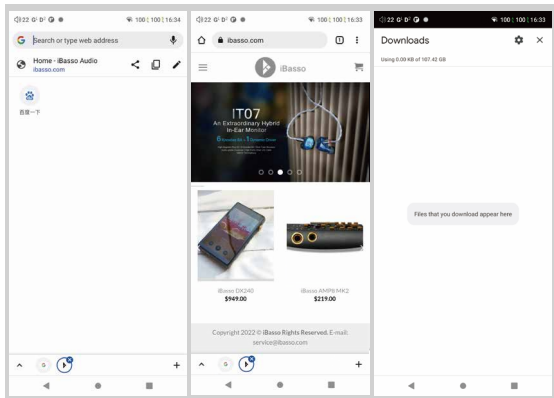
22 100 | 100 | 16:34

Search or type web address

Home - iBasso Audio
ibasso.com

百度一下

22 100 | 100 | 16:33

ibasso.com

1

iBasso

IT07
An Extraordinary Hybrid In-Ear Monitor

iBasso DX240
$949.00

iBasso AMP8 MK2
$219.00

Copyright 2022 © iBasso Rights Reserved. E-mail: service@ibasso.com

22 100 | 100 | 16:33

Downloads

Using 0.00 KB of 107.42 GB

Files that you download appear here